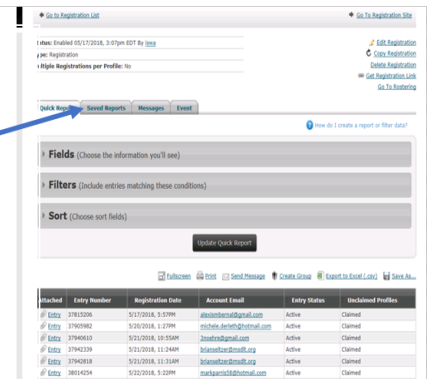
Go to Registration List

Go To Registration Site

itus: Enabled 05/17/2018, 3:07pm EDT By iowa
pe: Registration
iltiple Registrations per Profile: No

Edit Registration
Copy Registration
Delete Registration
Get Registration Link
Go To Rostering

Quick Rep | Saved Reports | Messages | Event

How do I create a report or filter data?

Fields (Choose the information you'll see)

Filters (Include entries matching these conditions)

Sort (Choose sort fields)

Update Quick Report

Fullscreen | Print | Send Message | Create Group | Export to Excel (.csv) | Save As...

| Attached | Entry Number | Registration Date | Account Email | Entry Status | Unclaimed Profiles |
|---|---|---|---|---|---|
| Entry | 37815206 | 5/17/2018, 5:57PM | alexisbernal@gmail.com | Active | Claimed |
| Entry | 37905982 | 5/20/2018, 1:27PM | michele.derleth@hotmail.com | Active | Claimed |
| Entry | 37940610 | 5/21/2018, 10:55AM | 3nsekre@gmail.com | Active | Claimed |
| Entry | 37942339 | 5/21/2018, 11:24AM | briansetzer@msdlt.org | Active | Claimed |
| Entry | 37942818 | 5/21/2018, 11:31AM | briansetzer@msdlt.org | Active | Claimed |
| Entry | 38014254 | 5/22/2018, 5:22PM | markparris58@hotmail.com | Active | Claimed |